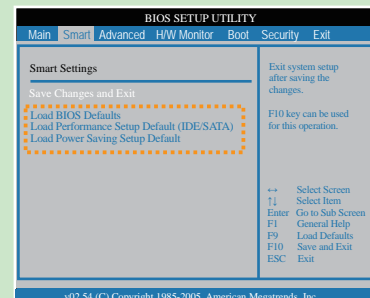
BIOS SETUP UTILITY

Main Smart Advanced H/W Monitor Boot Security Exit

Smart Settings

Save Changes and Exit

Load BIOS Defaults
Load Performance Setup Default (IDE/SATA)
Load Power Saving Setup Default

Exit system setup after saving the changes.

F10 key can be used for this operation.

↔ Select Screen
↑↓ Select Item
Enter Go to Sub Screen
F1 General Help
F9 Load Defaults
F10 Save and Exit
ESC Exit

v02.54 (C) Copyright 1985-2005, American Megatrends, Inc.